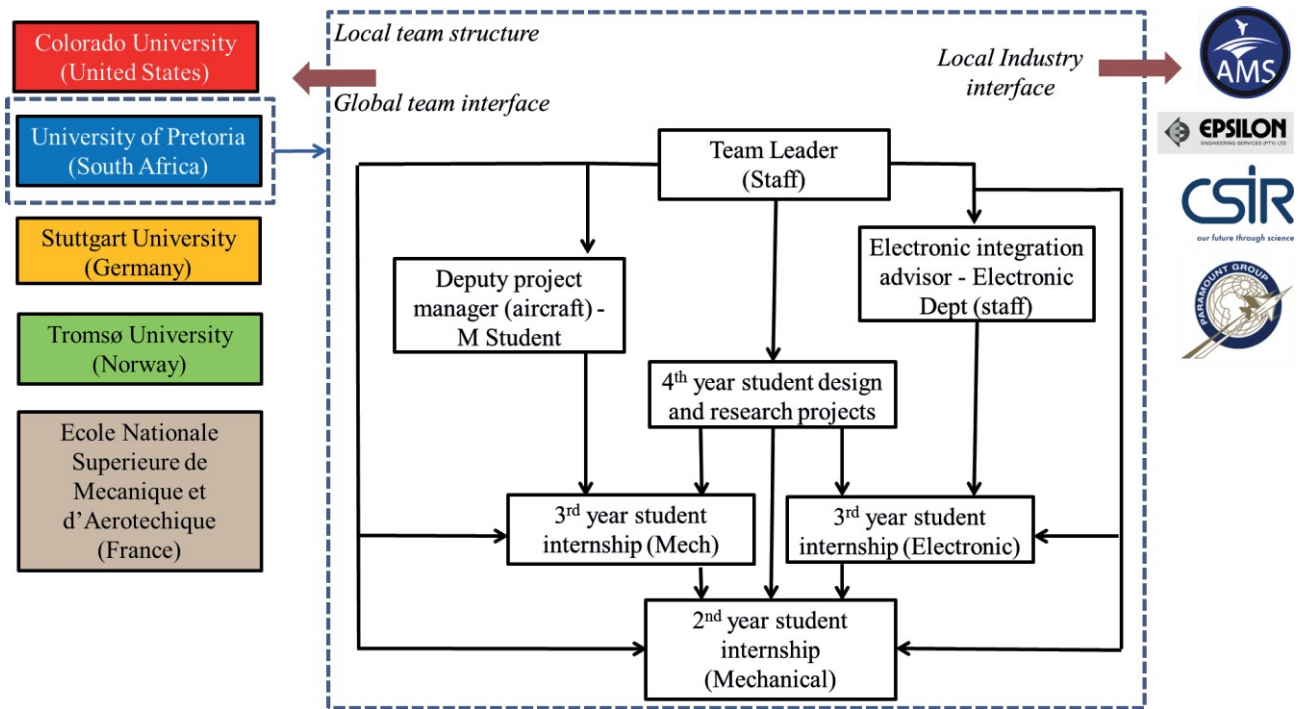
Colorado University (United States)

University of Pretoria (South Africa)

Stuttgart University (Germany)

Tromsø University (Norway)

Ecole Nationale Superieure de Mecanique et d'Aerotechique (France)

Local team structure

Global team interface

Local Industry interface

AMS

EPSILON
ENGINEERING SERVICES (PTY) LTD

CSIR
our future through science

PARAMOUNT GROUP

Team Leader (Staff)

Deputy project manager (aircraft) - M Student

Electronic integration advisor - Electronic Dept (staff)

4$^{th}$ year student design and research projects

3$^{rd}$ year student internship (Mech)

3$^{rd}$ year student internship (Electronic)

2$^{nd}$ year student internship (Mechanical)